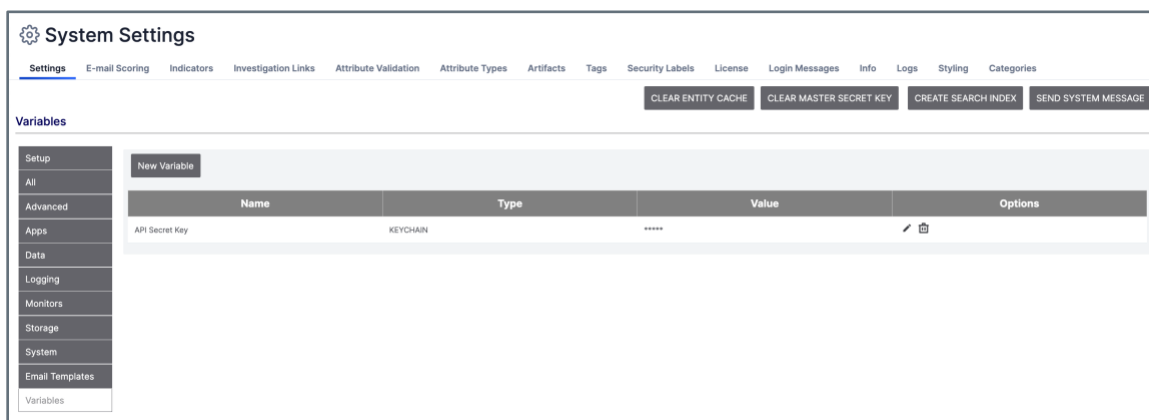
System Settings

Settings E-mail Scoring Indicators Investigation Links Attribute Validation Attribute Types Artifacts Tags Security Labels License Login Messages Info Logs Styling Categories

CLEAR ENTITY CACHE CLEAR MASTER SECRET KEY CREATE SEARCH INDEX SEND SYSTEM MESSAGE

Variables

Setup
All
Advanced
Apps
Data
Logging
Monitors
Storage
System
Email Templates
Variables

New Variable

| Name | Type | Value | Options |
|---|---|---|---|
| API Secret Key | KEYCHAIN | ***** | |